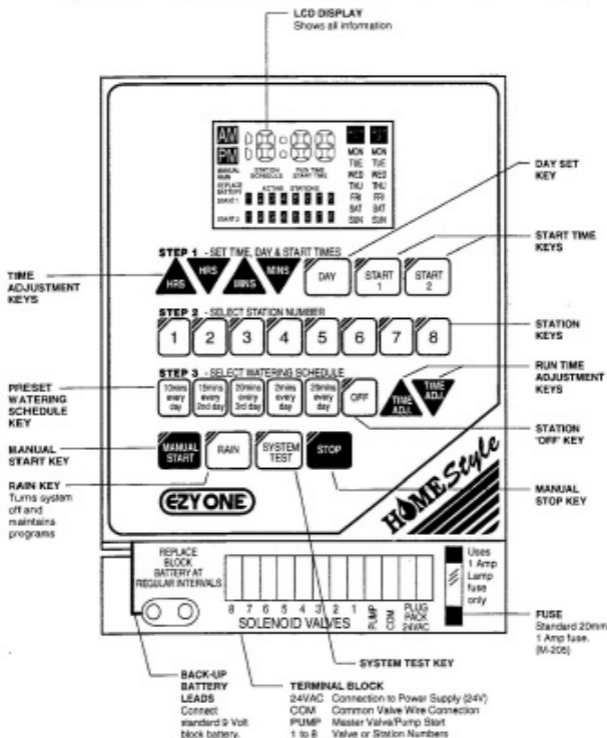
LCD DISPLAY
Shows all information

AM
PM
MON TUE WED THU FRI SAT SUN
MON TUE WED THU FRI SAT SUN
STATION SCHEDULE
RUN TIME START TIME
MANUAL RAIN
REPLACE BATTERY
ACTIVE STATIONS
START 1
START 2

DAY SET KEY

STEP 1 - SET TIME, DAY & START TIMES

START TIME KEYS

TIME ADJUSTMENT KEYS

HRS
HRS
MINS
MINS
DAY
START 1
START 2

STEP 2 - SELECT STATION NUMBER

1
2
3
4
5
6
7
8

STATION KEYS

STEP 3 - SELECT WATERING SCHEDULE

RUN TIME ADJUSTMENT KEYS

PRESET WATERING SCHEDULE KEY

10mins every day
15mins every 2nd day
20mins every 3rd day
2mins every day
25mins every day
OFF
TIME ADJ.
TIME ADJ.

STATION 'OFF' KEY

MANUAL START KEY

MANUAL START
RAIN
SYSTEM TEST
STOP

RAIN KEY
Turns system off and maintains programs

EZY ONE

HOMEStyle

MANUAL STOP KEY

REPLACE BLOCK BATTERY AT REGULAR INTERVALS

8 7 6 5 4 3 2 1 PUMP COM PLUG PACK 24VAC
SOLENOID VALVES

Uses 1 Amp Lamp fuse only

FUSE
Standard 20mm 1 Amp fuse. (M-205)

SYSTEM TEST KEY

BACK-UP BATTERY LEADS
Connect standard 9 Volt block battery.

TERMINAL BLOCK
24VAC Connection to Power Supply (24V)
COM Common Valve Wire Connection
PUMP Master Valve/Pump Start
1 to 8 Valve or Station Numbers